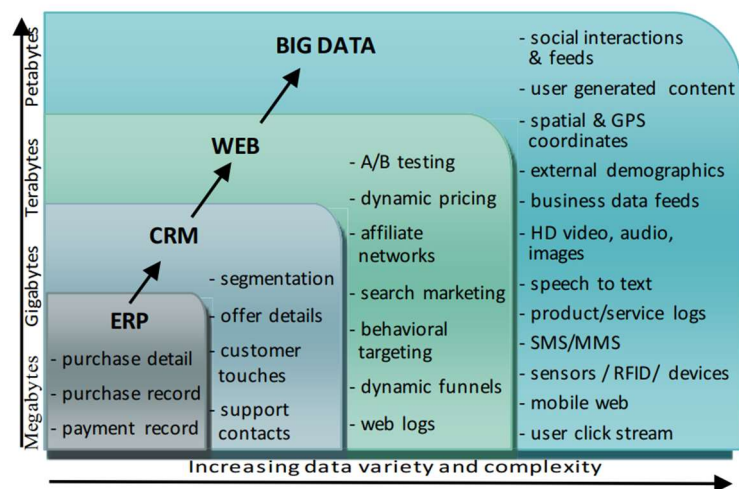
Petabytes
Terabytes
Gigabytes
Megabytes

BIG DATA
WEB
CRM
ERP

- purchase detail
- purchase record
- payment record

- segmentation
- offer details
- customer touches
- support contacts

- A/B testing
- dynamic pricing
- affiliate networks
- search marketing
- behavioral targeting
- dynamic funnels
- web logs

- social interactions & feeds
- user generated content
- spatial & GPS coordinates
- external demographics
- business data feeds
- HD video, audio, images
- speech to text
- product/service logs
- SMS/MMS
- sensors / RFID/ devices
- mobile web
- user click stream

Increasing data variety and complexity